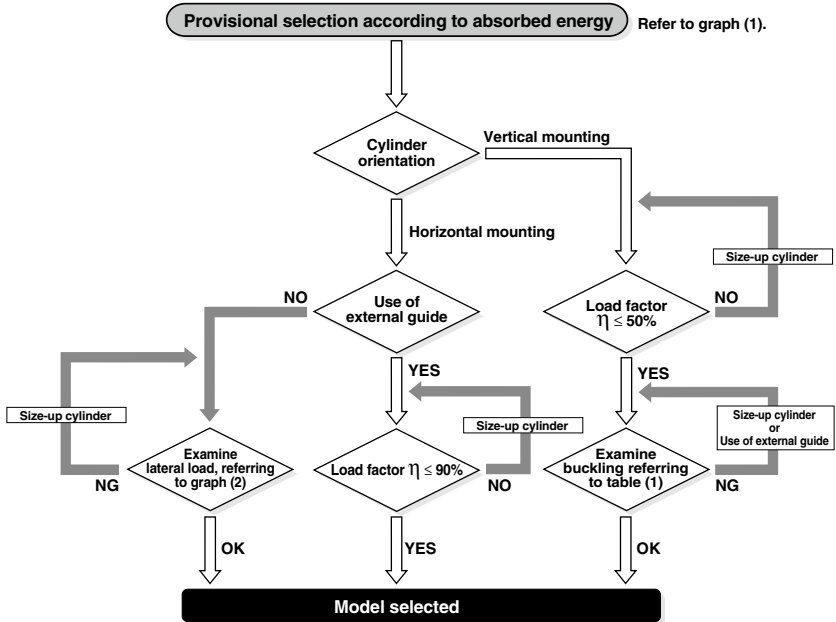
Provisional selection according to absorbed energy

Refer to graph (1).

Cylinder orientation

Vertical mounting

Horizontal mounting

Size-up cylinder

NO

Use of external guide

Load factor $\eta \leq 50\%$

NO

YES

YES

Size-up cylinder

Size-up cylinder

Size-up cylinder or Use of external guide

Examine lateral load, referring to graph (2)

Load factor $\eta \leq 90\%$

Examine buckling referring to table (1)

NG

NO

NG

OK

YES

OK

Model selected